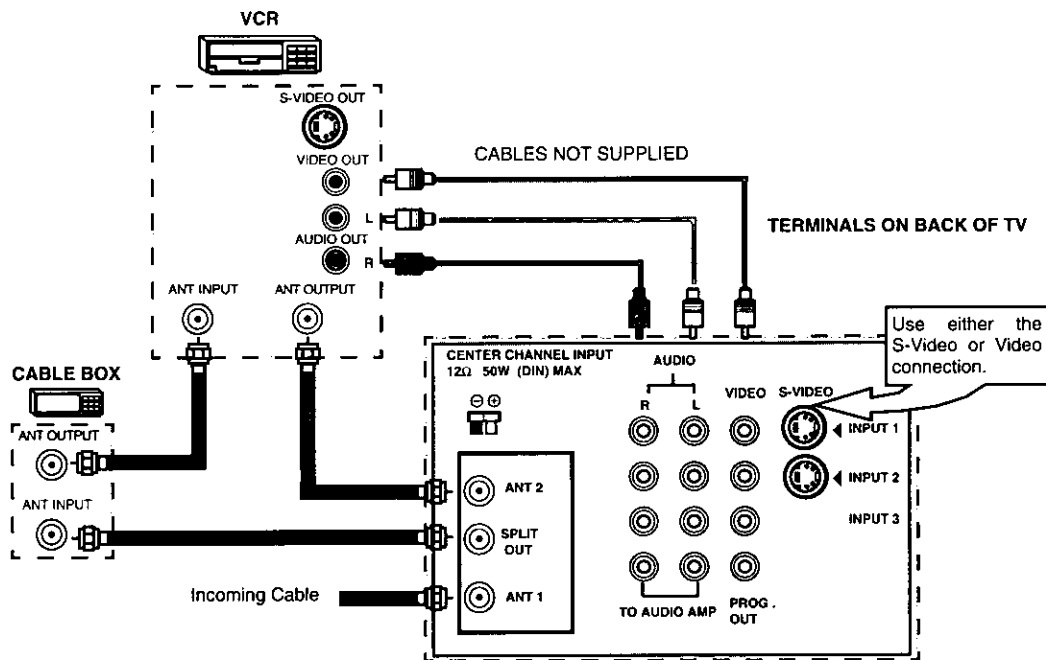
VCR

S-VIDEO OUT

VIDEO OUT

L

AUDIO OUT

R

ANT INPUT

ANT OUTPUT

CABLES NOT SUPPLIED

TERMINALS ON BACK OF TV

Use either the S-Video or Video connection.

CABLE BOX

ANT OUTPUT

ANT INPUT

CENTER CHANNEL INPUT
12Ω 50W (DIN) MAX

AUDIO

R L

VIDEO

S-VIDEO

INPUT 1

INPUT 2

INPUT 3

ANT 2

SPLIT OUT

ANT 1

Incoming Cable

TO AUDIO AMP

PROG. OUT